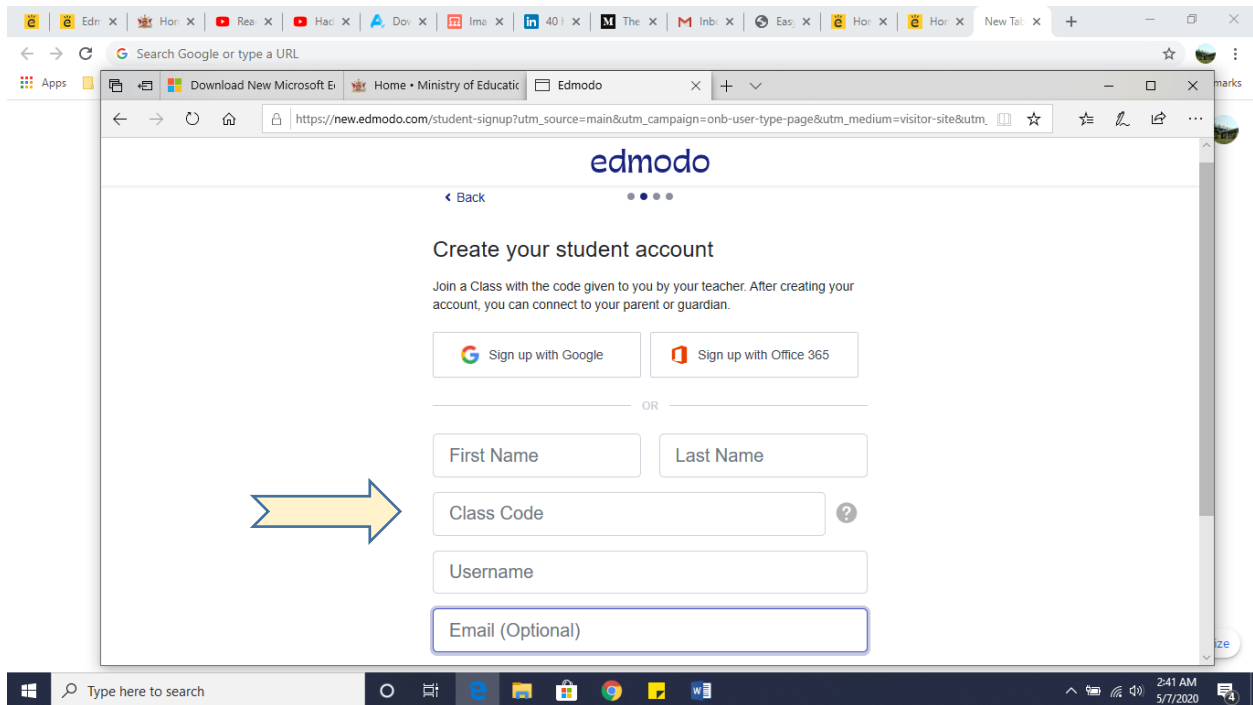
Edm × | Hon × | Rea × | Hac × | Dov × | Ima × | 40 × | The × | Inbc × | Easy × | Hon × | Hon × | New Tab ×

Search Google or type a URL

Apps | marks

Download New Microsoft E | Home • Ministry of Educatic | Edmodo ×

https://new.edmodo.com/student-signup?utm_source=main&utm_campaign=onb-user-type-page&utm_medium=visitor-site&utm_

edmodo

‹ Back

Create your student account

Join a Class with the code given to you by your teacher. After creating your account, you can connect to your parent or guardian.

Sign up with Google | Sign up with Office 365

OR

First Name | Last Name

Class Code ?

Username

Email (Optional)

ize

Type here to search

2:41 AM 5/7/2020